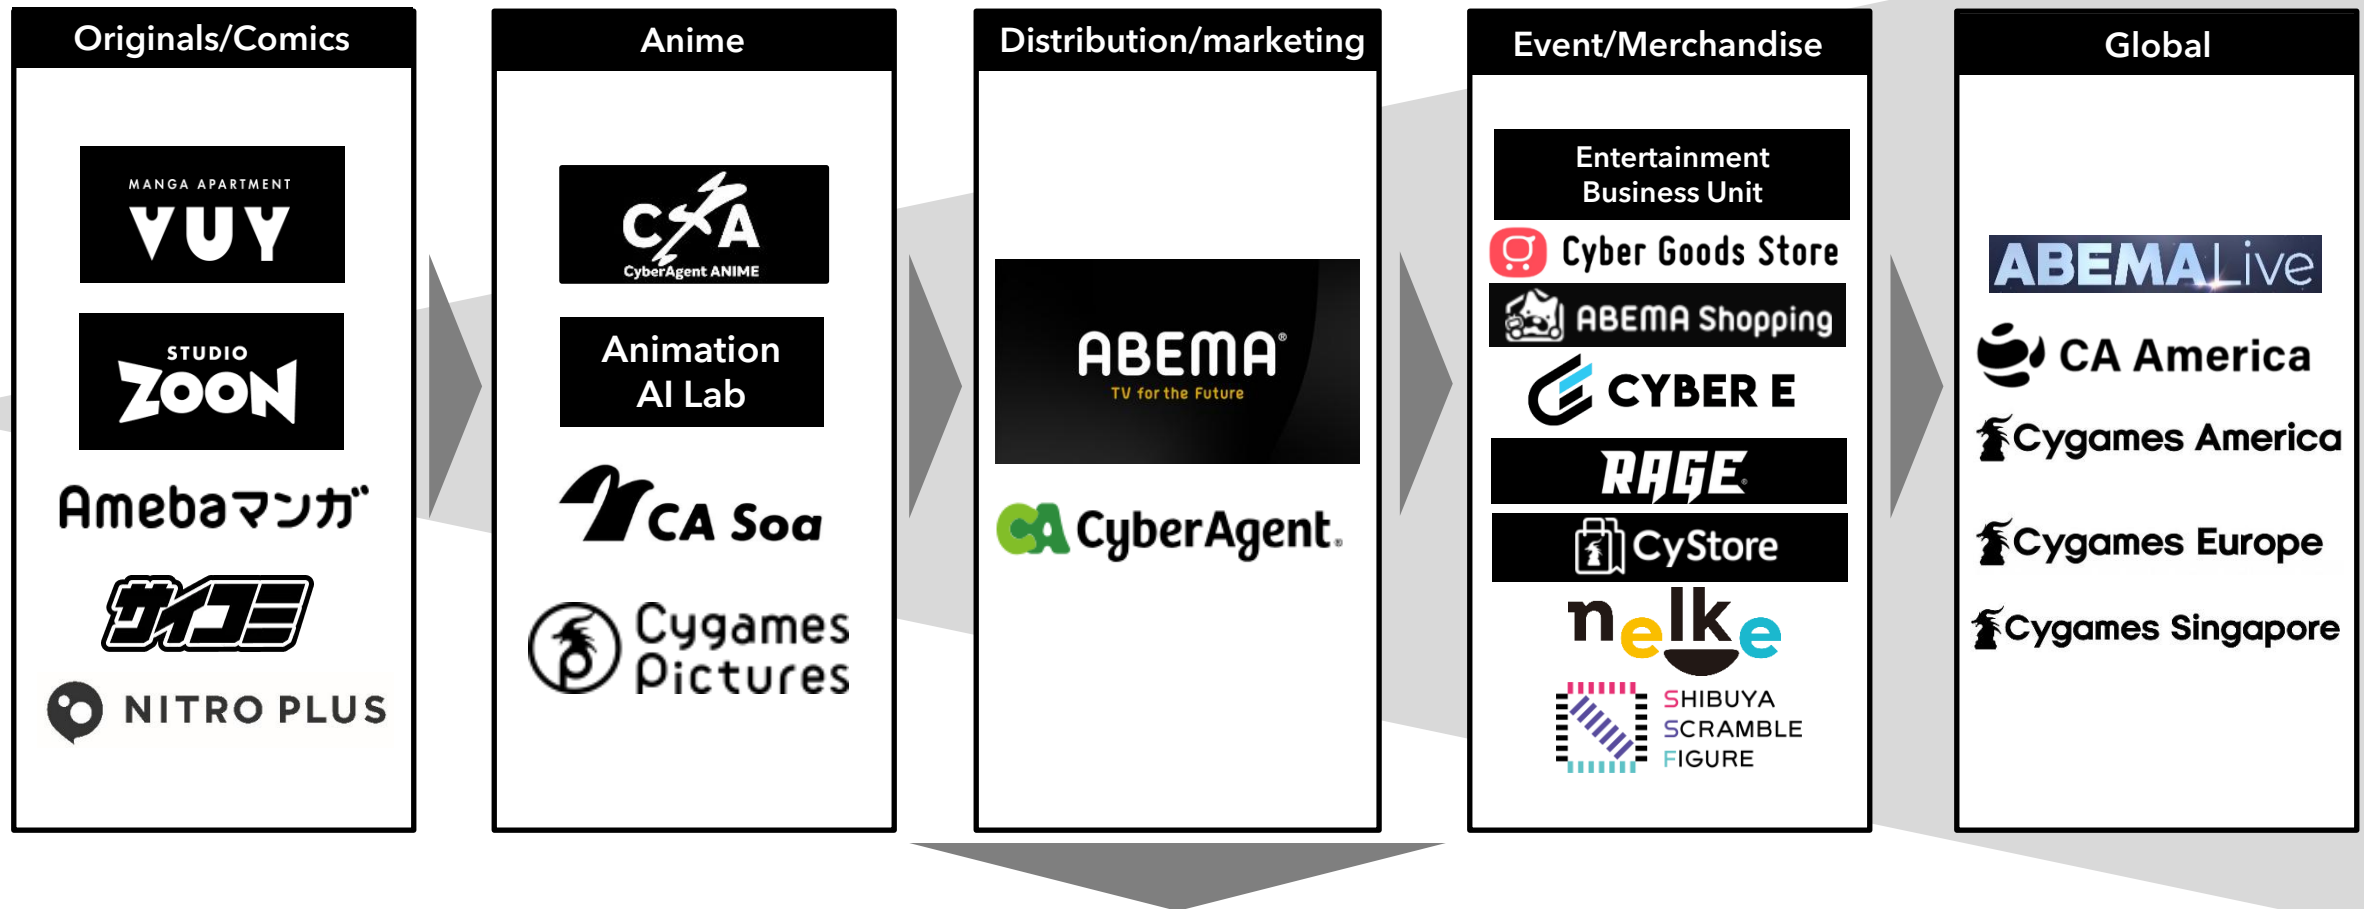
Originals/Comics

MANGA APARTMENT
VUY

STUDIO
ZOON

Amebaマンガ

サイコミ

NITRO PLUS

Anime

CA
CyberAgent ANIME

Animation AI Lab

CA Soa

Cygames Pictures

Distribution/marketing

ABEMA
TV for the Future

CyberAgent.

Event/Merchandise

Entertainment Business Unit

Cyber Goods Store

ABEMA Shopping

CYBER E

RAGE

CyStore

nelke

SHIBUYA SCRAMBLE FIGURE

Global

ABEMALive

CA America

Cygames America

Cygames Europe

Cygames Singapore